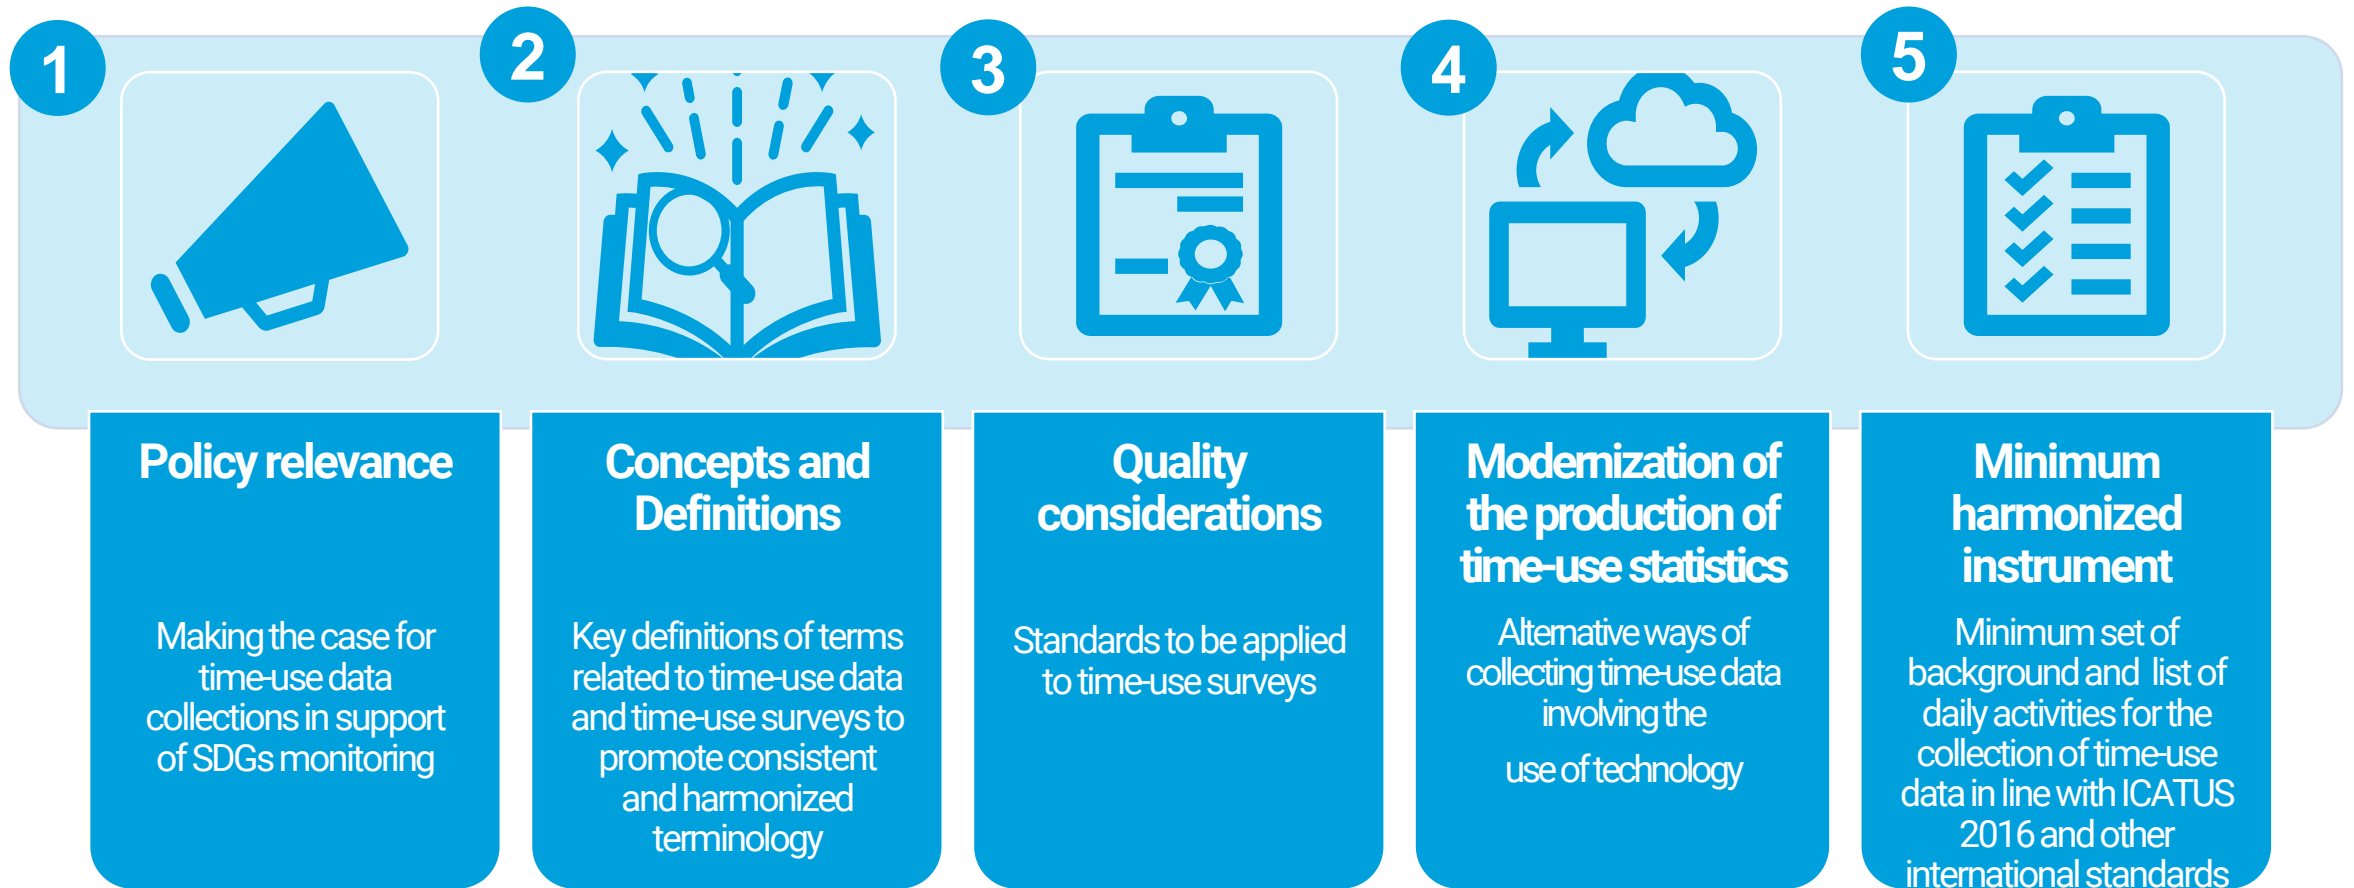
1

Policy relevance

Making the case for time-use data collections in support of SDGs monitoring

2

Concepts and Definitions

Key definitions of terms related to time-use data and time-use surveys to promote consistent and harmonized terminology

3

Quality considerations

Standards to be applied to time-use surveys

4

Modernization of the production of time-use statistics

Alternative ways of collecting time-use data involving the

use of technology

5

Minimum harmonized instrument

Minimum set of background and list of daily activities for the collection of time-use data in line with ICATUS 2016 and other international standards